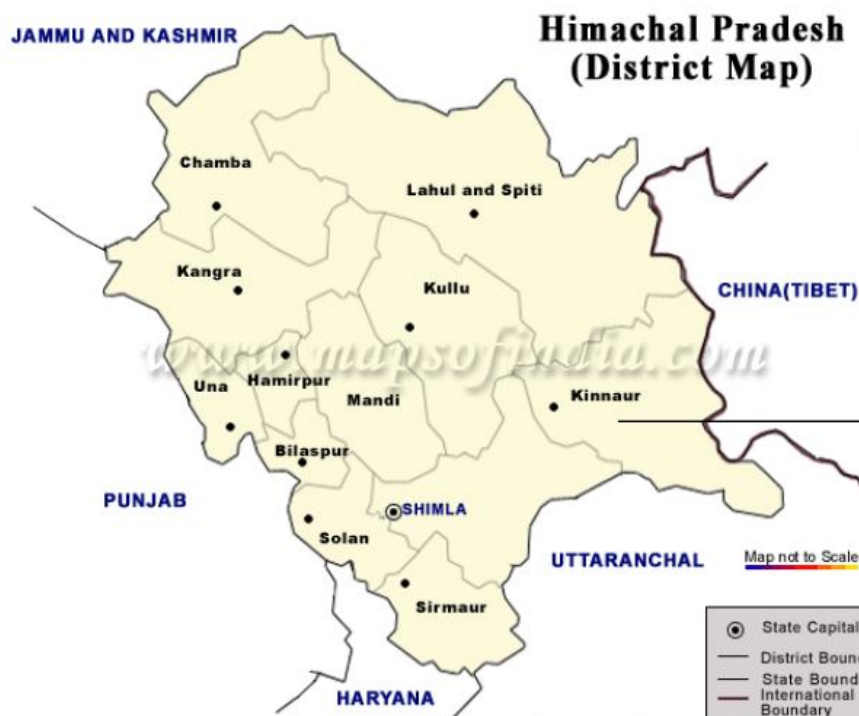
JAMMU AND KASHMIR

Himachal Pradesh
(District Map)

Chamba

Lahul and Spiti

Kangra

Kullu

CHINA(TIBET)

www.mapsofindia.com

Una

Hamirpur

Mandi

Kinnaur

Bilaspur

PUNJAB

SHIMLA

Solan

UTTARANCHAL

Map not to Scale

Sirmaur

State Capital

District Boun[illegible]

State Bound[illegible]

International Boundary

HARYANA